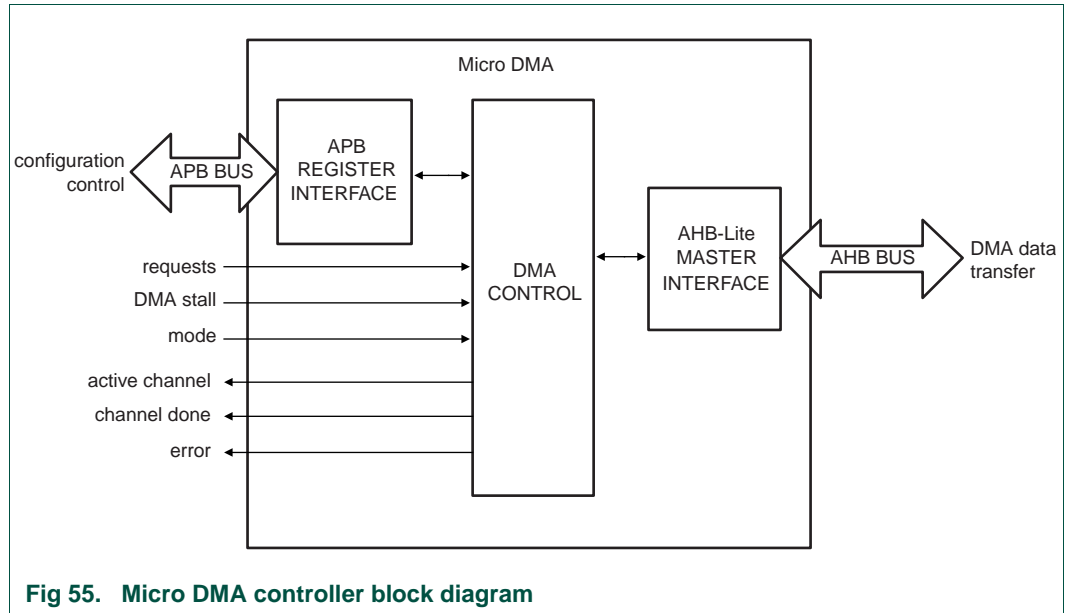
Micro DMA

configuration control

APB BUS

APB REGISTER INTERFACE

requests

DMA stall

mode

active channel

channel done

error

DMA CONTROL

AHB-Lite MASTER INTERFACE

AHB BUS

DMA data transfer

Fig 55. Micro DMA controller block diagram